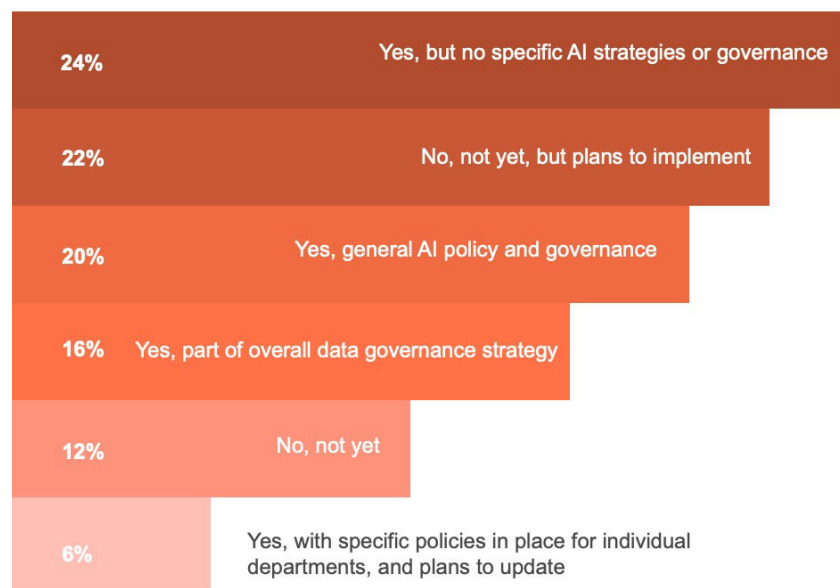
24% Yes, but no specific AI strategies or governance

22% No, not yet, but plans to implement

20% Yes, general AI policy and governance

16% Yes, part of overall data governance strategy

12% No, not yet

6% Yes, with specific policies in place for individual departments, and plans to update